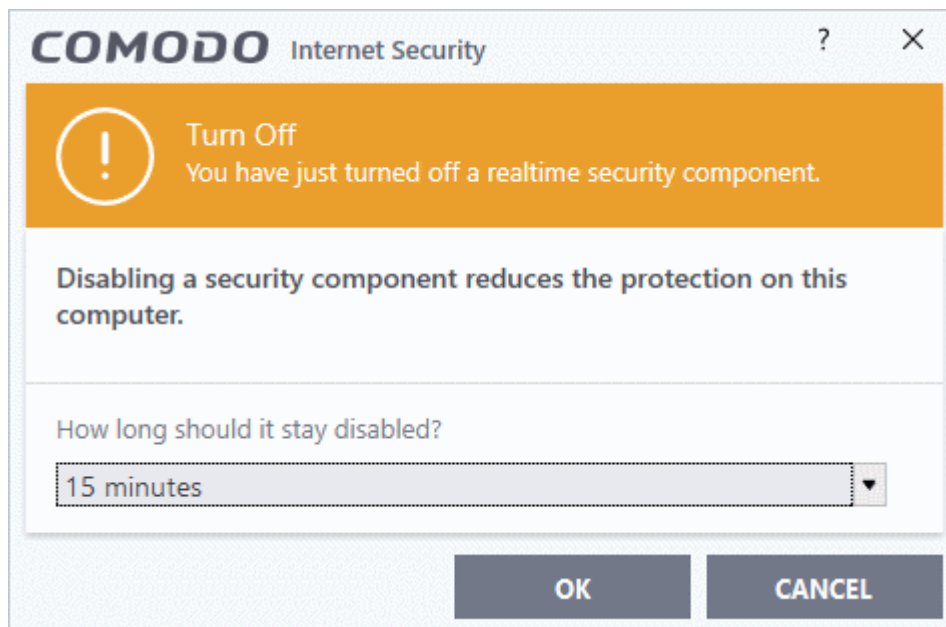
COMODO Internet Security

?

Turn Off
You have just turned off a realtime security component.

Disabling a security component reduces the protection on this computer.

How long should it stay disabled?

15 minutes

OK

CANCEL